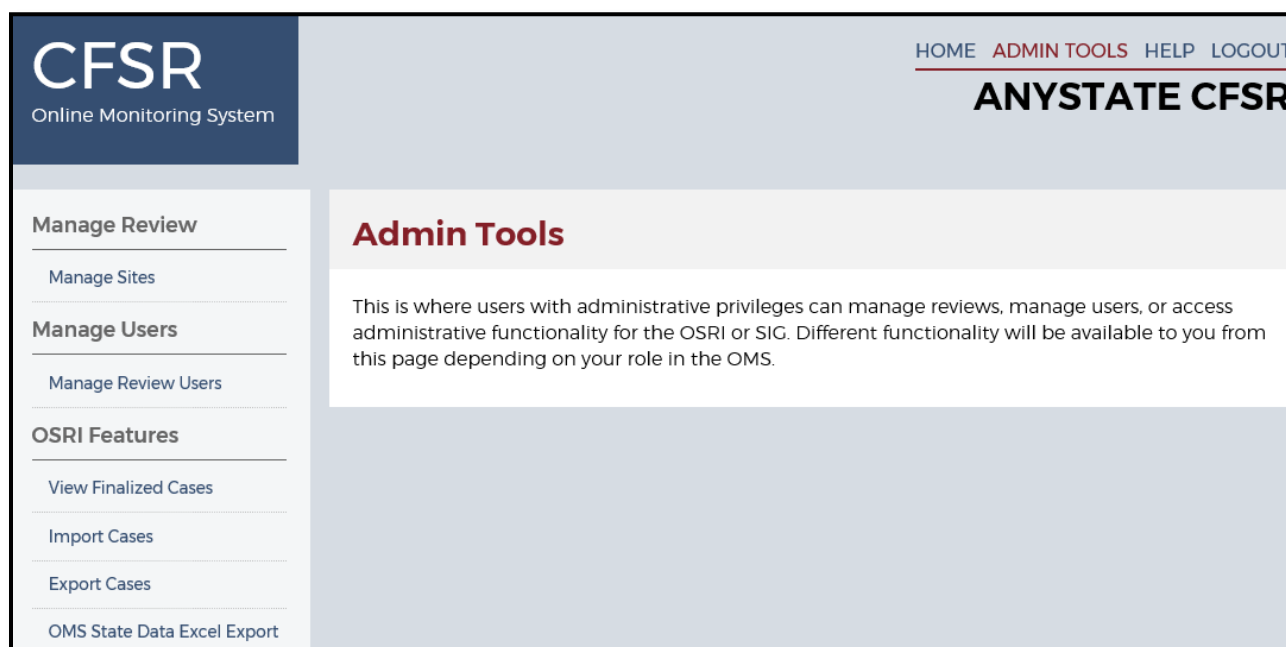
CFSR
Online Monitoring System

HOME ADMIN TOOLS HELP LOGOUT

ANYSTATE CFSR

Manage Review

Manage Sites

Manage Users

Manage Review Users

OSRI Features

View Finalized Cases

Import Cases

Export Cases

OMS State Data Excel Export

Admin Tools

This is where users with administrative privileges can manage reviews, manage users, or access administrative functionality for the OSRI or SIG. Different functionality will be available to you from this page depending on your role in the OMS.